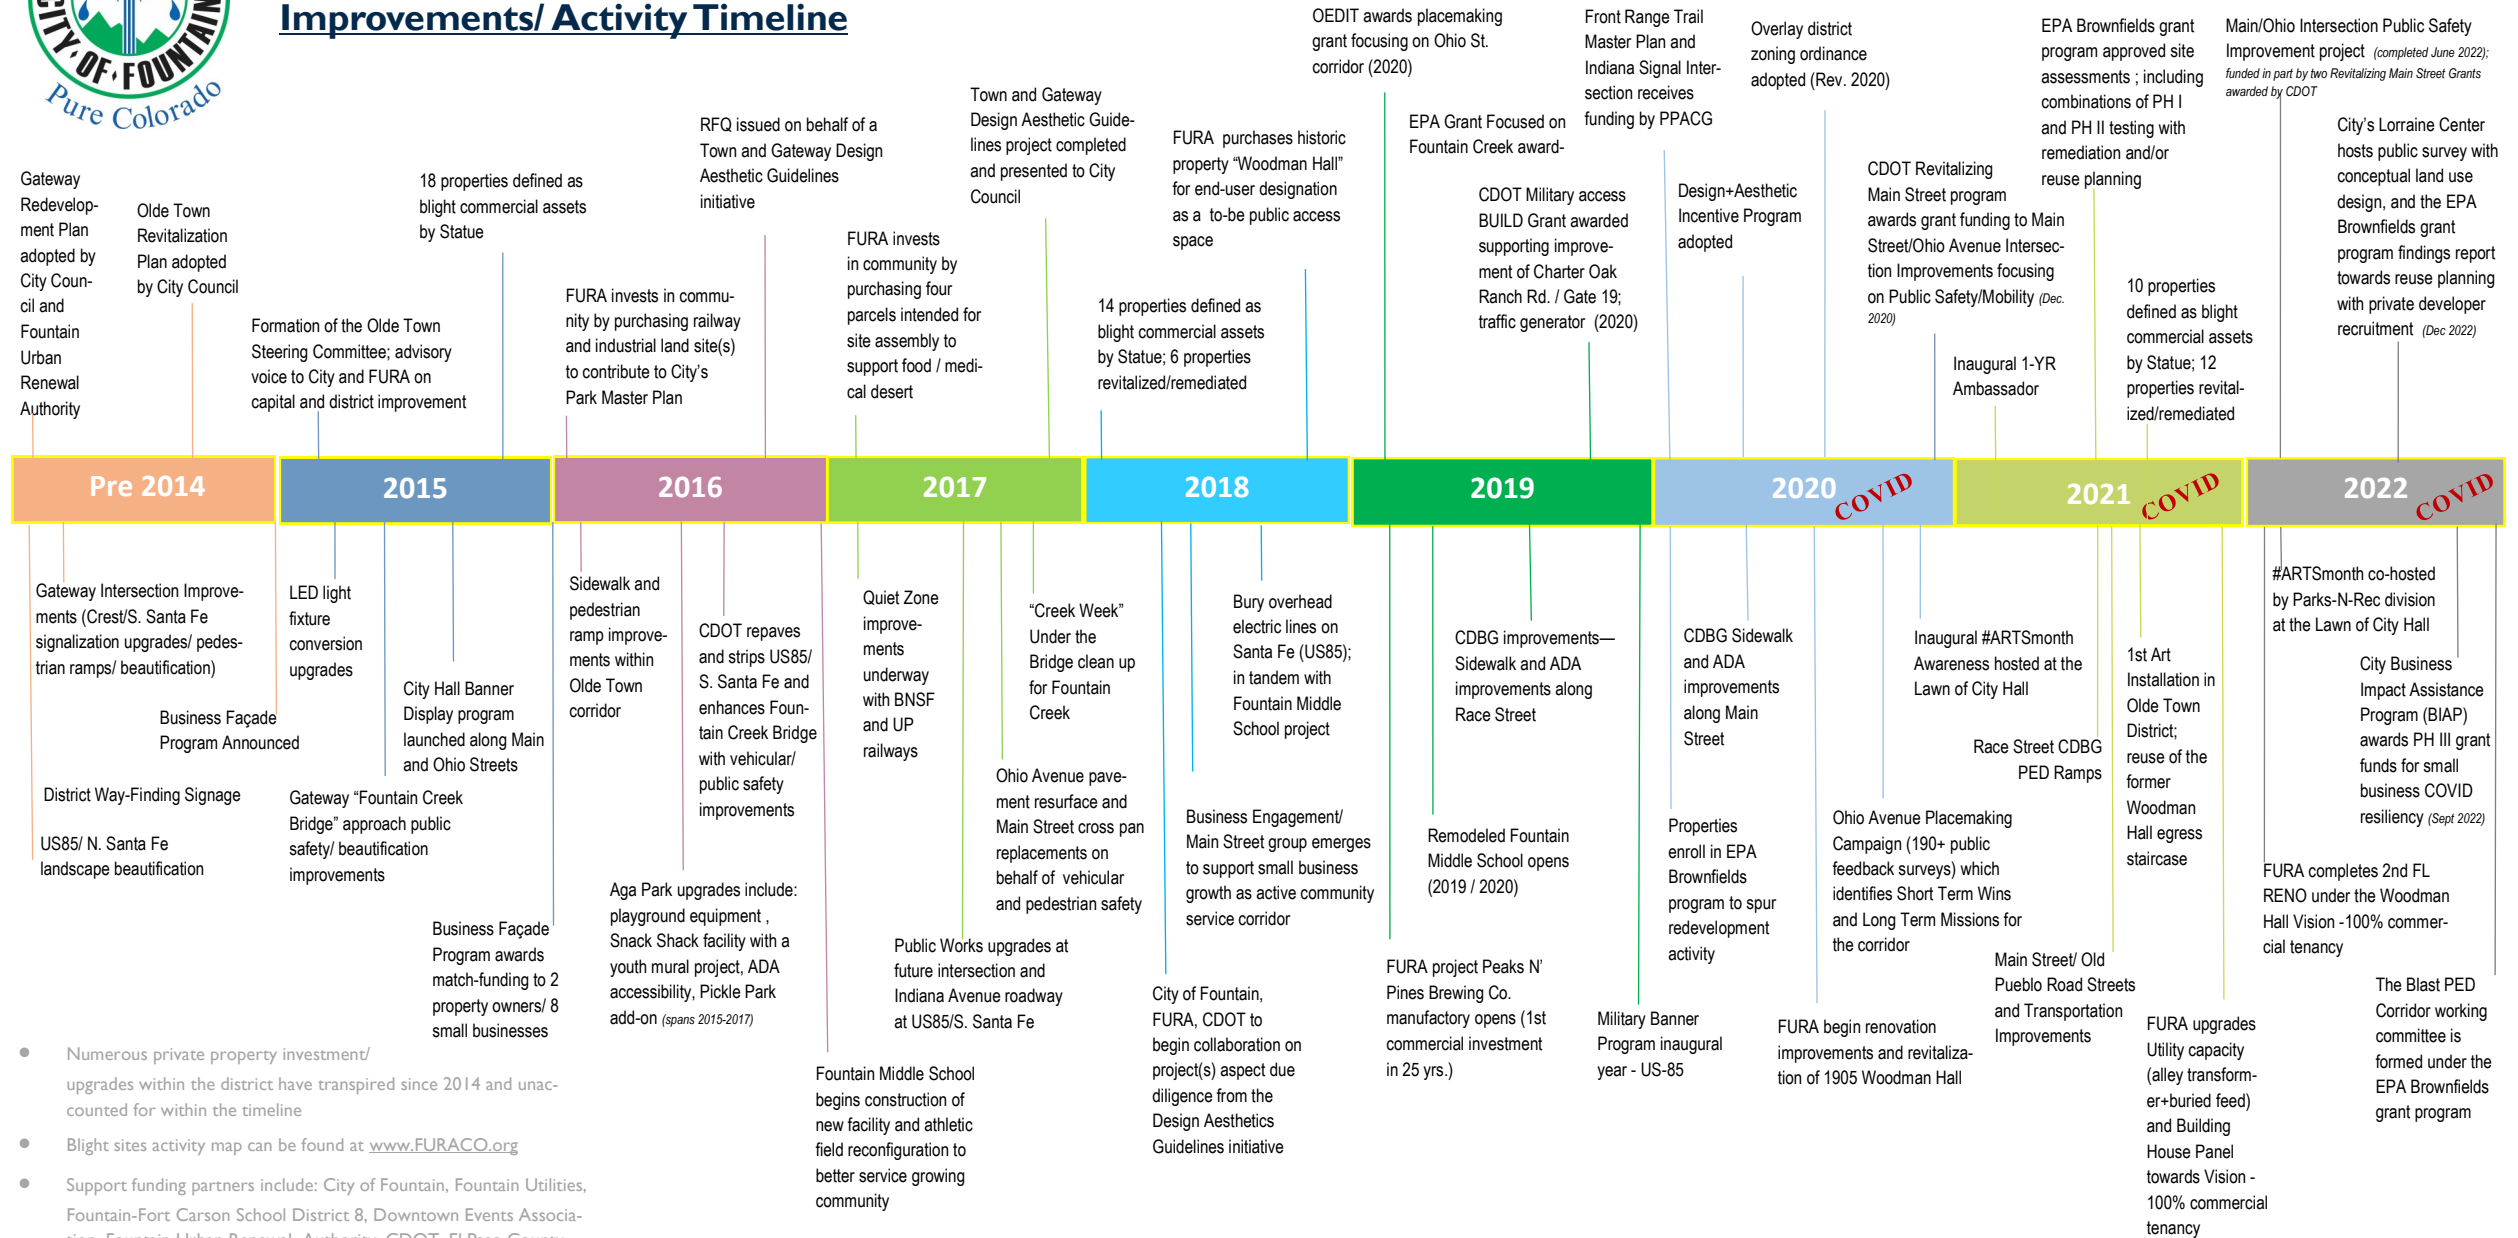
CITY OF FOUNTAIN
Pure Colorado

Improvements/ Activity Timeline

Gateway Redevelopment Plan adopted by City Council and Fountain Urban Renewal Authority

Olde Town Revitalization Plan adopted by City Council

Formation of the Olde Town Steering Committee; advisory voice to City and FURA on capital and district improvement

18 properties defined as blight commercial assets by Statue

FURA invests in community by purchasing railway and industrial land site(s) to contribute to City's Park Master Plan

RFQ issued on behalf of a Town and Gateway Design Aesthetic Guidelines initiative

FURA invests in community by purchasing four parcels intended for site assembly to support food / medical desert

Town and Gateway Design Aesthetic Guidelines project completed and presented to City Council

14 properties defined as blight commercial assets by Statue; 6 properties revitalized/remediated

FURA purchases historic property "Woodman Hall" for end-user designation as a to-be public access space

OEDIT awards placemaking grant focusing on Ohio St. corridor (2020)

EPA Grant Focused on Fountain Creek award-

CDOT Military access BUILD Grant awarded supporting improvement of Charter Oak Ranch Rd. / Gate 19; traffic generator (2020)

Front Range Trail Master Plan and Indiana Signal Intersection receives funding by PPACG

Design+Aesthetic Incentive Program adopted

Overlay district zoning ordinance adopted (Rev. 2020)

CDOT Revitalizing Main Street program awards grant funding to Main Street/Ohio Avenue Intersection Improvements focusing on Public Safety/Mobility (Dec. 2020)

Inaugural 1-YR Ambassador

EPA Brownfields grant program approved site assessments ; including combinations of PH I and PH II testing with remediation and/or reuse planning

10 properties defined as blight commercial assets by Statue; 12 properties revitalized/remediated

Main/Ohio Intersection Public Safety Improvement project (completed June 2022); funded in part by two Revitalizing Main Street Grants awarded by CDOT

City's Lorraine Center hosts public survey with conceptual land use design, and the EPA Brownfields grant program findings report towards reuse planning with private developer recruitment (Dec 2022)

Pre 2014 | 2015 | 2016 | 2017 | 2018 | 2019 | 2020 COVID | 2021 COVID | 2022 COVID

Gateway Intersection Improvements (Crest/S. Santa Fe signalization upgrades/ pedestrian ramps/ beautification)

Business Façade Program Announced

District Way-Finding Signage

US85/ N. Santa Fe landscape beautification

LED light fixture conversion upgrades

City Hall Banner Display program launched along Main and Ohio Streets

Gateway "Fountain Creek Bridge" approach public safety/ beautification improvements

Business Façade Program awards match-funding to 2 property owners/ 8 small businesses

Sidewalk and pedestrian ramp improvements within Olde Town corridor

CDOT repaves and strips US85/ S. Santa Fe and enhances Fountain Creek Bridge with vehicular/ public safety improvements

Aga Park upgrades include: playground equipment , Snack Shack facility with a youth mural project, ADA accessibility, Pickle Park add-on (spans 2015-2017)

Fountain Middle School begins construction of new facility and athletic field reconfiguration to better service growing community

Quiet Zone improvements underway with BNSF and UP railways

"Creek Week" Under the Bridge clean up for Fountain Creek

Ohio Avenue pavement resurface and Main Street cross pan replacements on behalf of vehicular and pedestrian safety

Public Works upgrades at future intersection and Indiana Avenue roadway at US85/S. Santa Fe

Bury overhead electric lines on Santa Fe (US85); in tandem with Fountain Middle School project

Business Engagement/ Main Street group emerges to support small business growth as active community service corridor

City of Fountain, FURA, CDOT to begin collaboration on project(s) aspect due diligence from the Design Aesthetics Guidelines initiative

CDBG improvements—Sidewalk and ADA improvements along Race Street

Remodeled Fountain Middle School opens (2019 / 2020)

FURA project Peaks N' Pines Brewing Co. manufactory opens (1st commercial investment in 25 yrs.)

Military Banner Program inaugural year - US-85

CDBG Sidewalk and ADA improvements along Main Street

Properties enroll in EPA Brownfields program to spur redevelopment activity

FURA begin renovation improvements and revitalization of 1905 Woodman Hall

Inaugural #ARTSmonth Awareness hosted at the Lawn of City Hall

Ohio Avenue Placemaking Campaign (190+ public feedback surveys) which identifies Short Term Wins and Long Term Missions for the corridor

Race Street CDBG PED Ramps

Main Street/ Old Pueblo Road Streets and Transportation Improvements

1st Art Installation in Olde Town District; reuse of the former Woodman Hall egress staircase

FURA upgrades Utility capacity (alley transformer+buried feed) and Building House Panel towards Vision - 100% commercial tenancy

#ARTSmonth co-hosted by Parks-N-Rec division at the Lawn of City Hall

City Business Impact Assistance Program (BIAP) awards PH III grant funds for small business COVID resiliency (Sept 2022)

FURA completes 2nd FL RENO under the Woodman Hall Vision -100% commercial tenancy

The Blast PED Corridor working committee is formed under the EPA Brownfields grant program

• Numerous private property investment/ upgrades within the district have transpired since 2014 and unaccounted for within the timeline
• Blight sites activity map can be found at www.FURACO.org
• Support funding partners include: City of Fountain, Fountain Utilities, Fountain-Fort Carson School District 8, Downtown Events Association, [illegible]